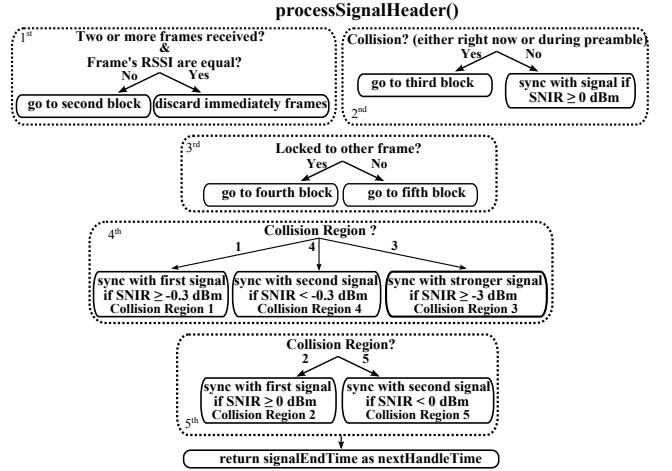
processSignalHeader()

1$^{st}$

Two or more frames received?
&
Frame's RSSI are equal?

No Yes

go to second block

discard immediately frames

Collision? (either right now or during preamble)

Yes No

go to third block

sync with signal if SNIR ≥ 0 dBm

2$^{nd}$

3$^{rd}$

Locked to other frame?

Yes No

go to fourth block

go to fifth block

4$^{th}$

Collision Region ?

1 4 3

sync with first signal if SNIR ≥ -0.3 dBm Collision Region 1

sync with second signal if SNIR < -0.3 dBm Collision Region 4

sync with stronger signal if SNIR ≥ -3 dBm Collision Region 3

Collision Region?

2 5

sync with first signal if SNIR ≥ 0 dBm Collision Region 2

sync with second signal if SNIR < 0 dBm Collision Region 5

5$^{th}$

return signalEndTime as nextHandleTime